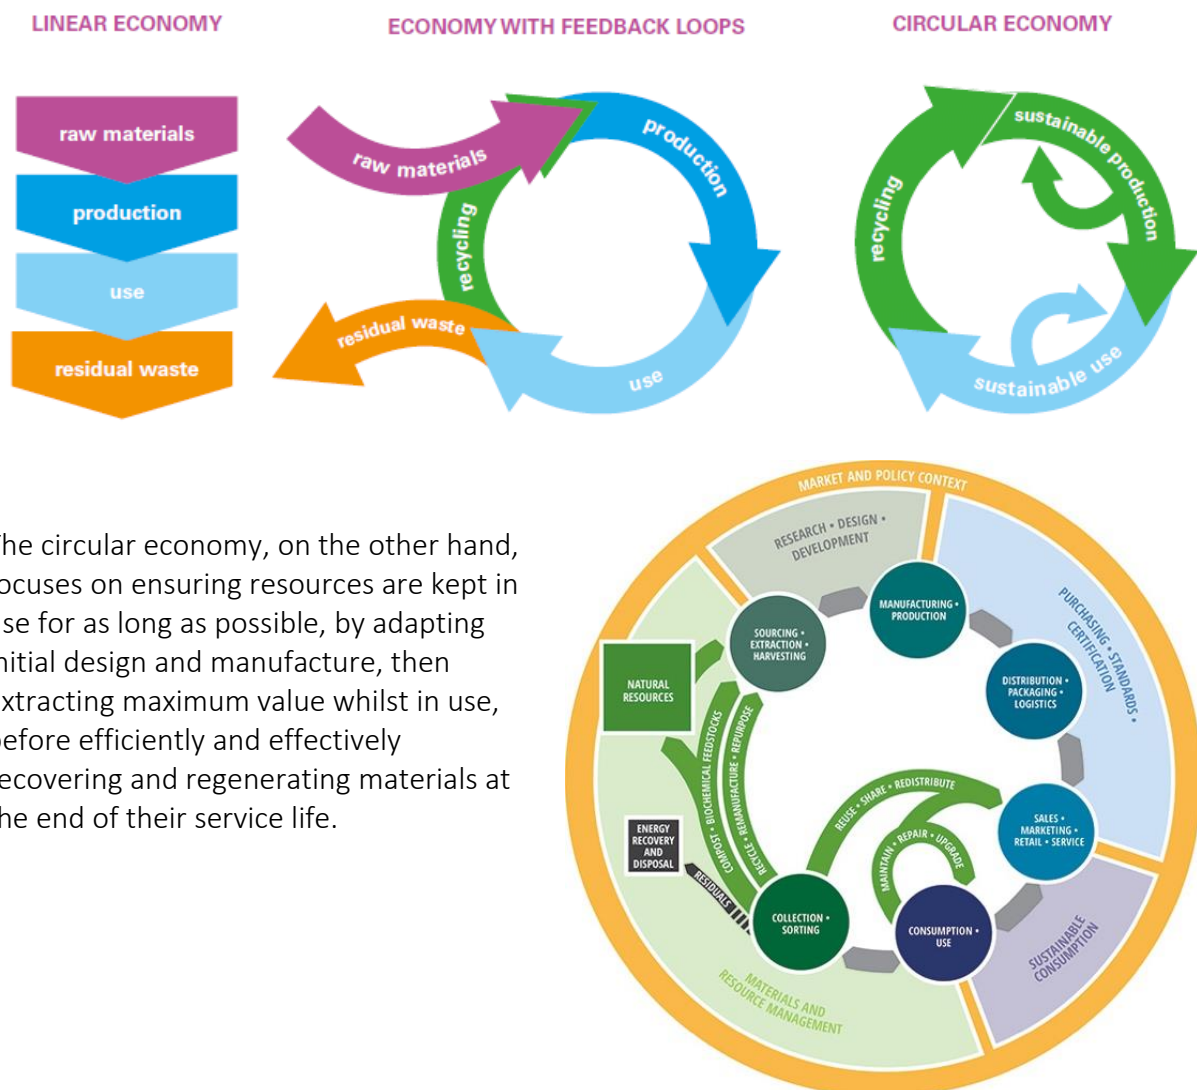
LINEAR ECONOMY

raw materials
production
use
residual waste

ECONOMY WITH FEEDBACK LOOPS

raw materials
production
recycling
residual waste
use

CIRCULAR ECONOMY

sustainable production
recycling
sustainable use

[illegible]he circular economy, on the other hand, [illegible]ocuses on ensuring resources are kept in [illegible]se for as long as possible, by adapting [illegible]nitial design and manufacture, then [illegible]xtracting maximum value whilst in use, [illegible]efore efficiently and effectively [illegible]ecovering and regenerating materials at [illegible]he end of their service life.

MARKET AND POLICY CONTEXT
RESEARCH • DESIGN • DEVELOPMENT
MANUFACTURING • PRODUCTION
SOURCING • EXTRACTION • HARVESTING
NATURAL RESOURCES
PURCHASING • STANDARDS • CERTIFICATION •
DISTRIBUTION • PACKAGING • LOGISTICS
COMPOST • BIOCHEMICAL FEEDSTOCKS
RECYCLE • REMANUFACTURE • REPURPOSE
REUSE • SHARE • REDISTRIBUTE
MAINTAIN • REPAIR • UPGRADE
SALES • MARKETING • RETAIL • SERVICE
ENERGY RECOVERY AND DISPOSAL
RESIDUALS
COLLECTION • SORTING
CONSUMPTION • USE
SUSTAINABLE CONSUMPTION
MATERIALS AND RESOURCE MANAGEMENT